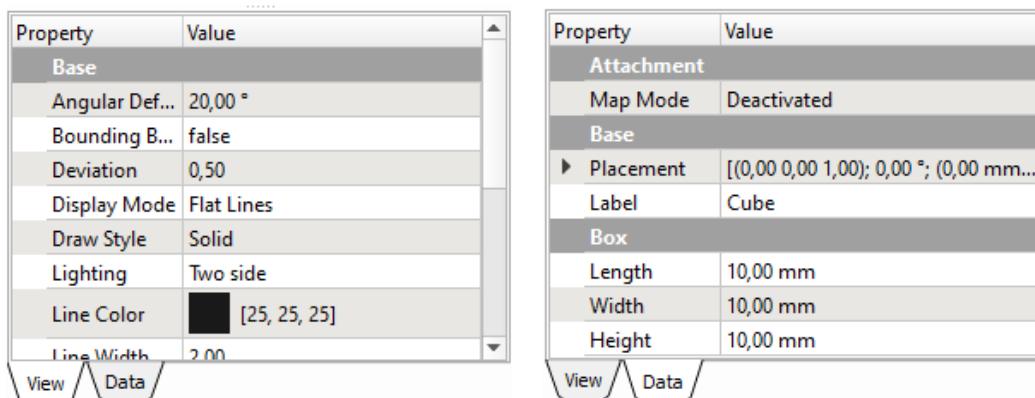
| Property | Value |
|---|---|
| Base | |
| Angular Def... | 20,00 ° |
| Bounding B... | false |
| Deviation | 0,50 |
| Display Mode | Flat Lines |
| Draw Style | Solid |
| Lighting | Two side |
| Line Color | [25, 25, 25] |
| Line Width | 2,00 |

View Data

| Property | Value |
|---|---|
| Attachment | |
| Map Mode | Deactivated |
| Base | |
| Placement | [(0,00 0,00 1,00); 0,00 °; (0,00 mm... |
| Label | Cube |
| Box | |
| Length | 10,00 mm |
| Width | 10,00 mm |
| Height | 10,00 mm |

View Data